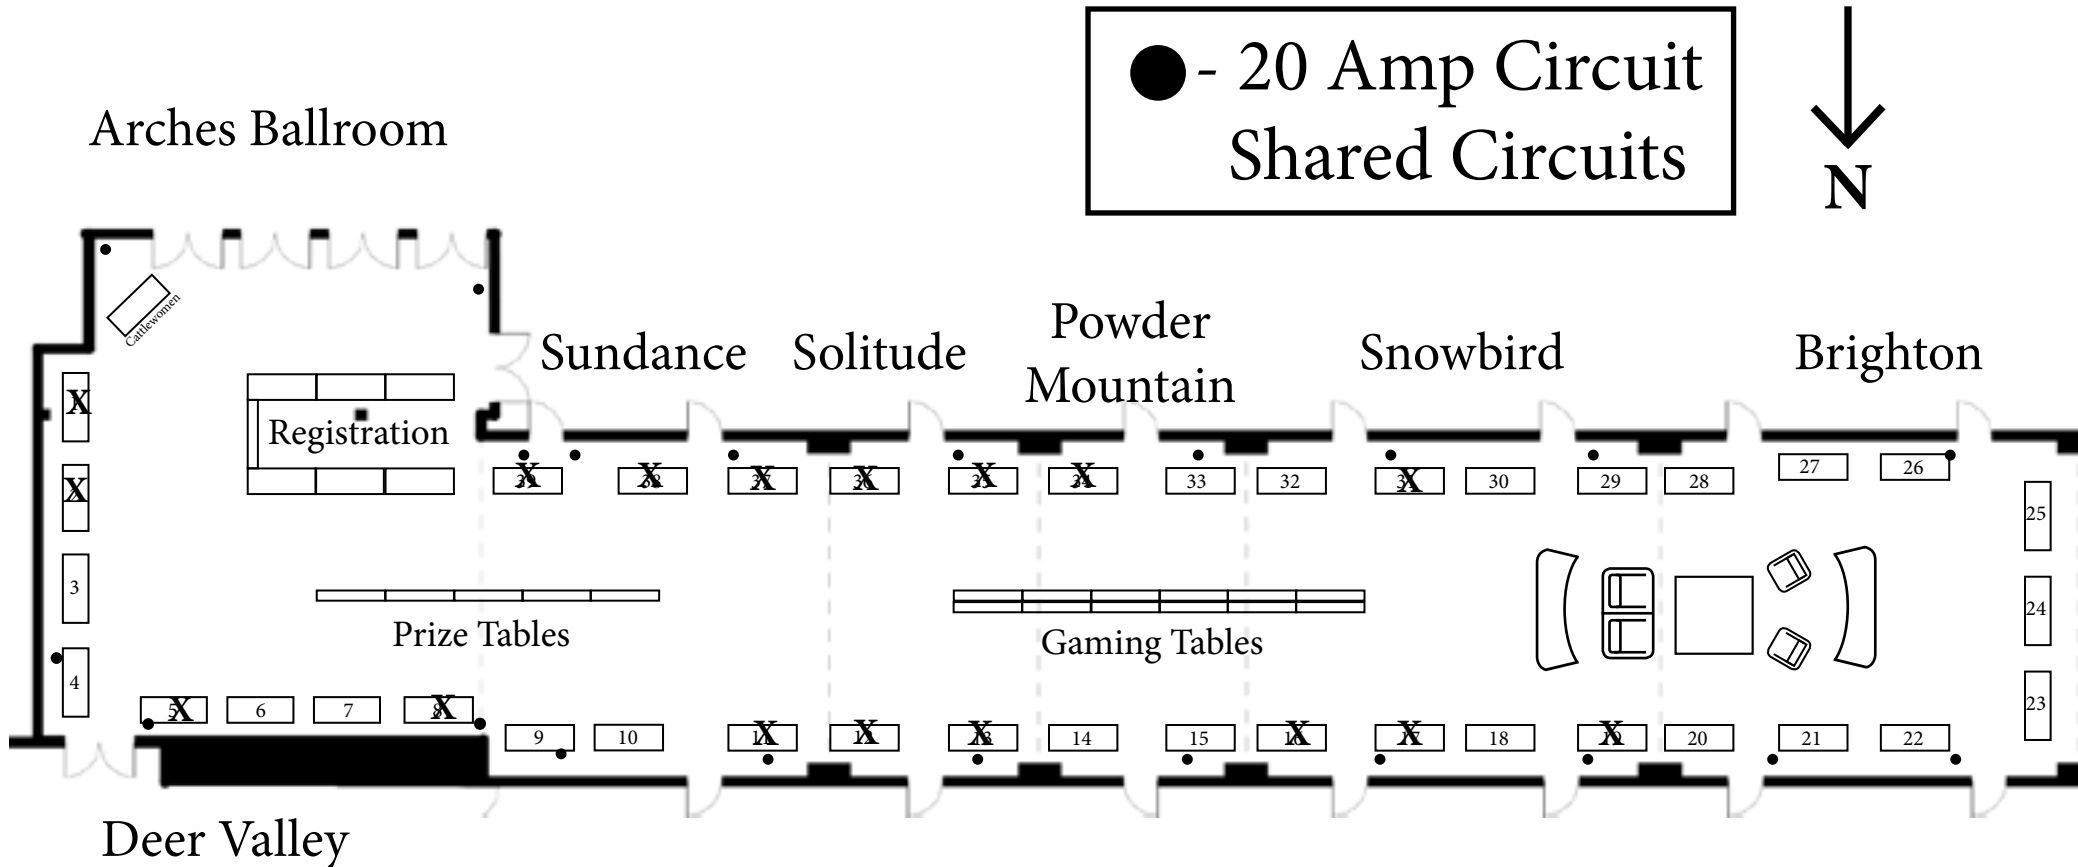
- 20 Amp Circuit
Shared Circuits

N

Arches Ballroom

Cattlewomen

X
X
3
4

Registration

Sundance
Solitude
Powder Mountain
Snowbird
Brighton

X X X X X X 33 32 X 30 29 28 27 26

25
24
23

Prize Tables

Gaming Tables

X 6 7 X

9 10 X X X 14 15 X X 18 X 20 21 22

Deer Valley